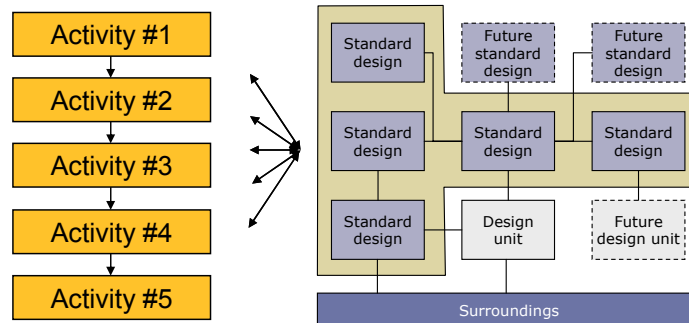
Activity #1

Activity #2

Activity #3

Activity #4

Activity #5

Standard design

Future standard design

Future standard design

Standard design

Standard design

Standard design

Standard design

Design unit

Future design unit

Surroundings